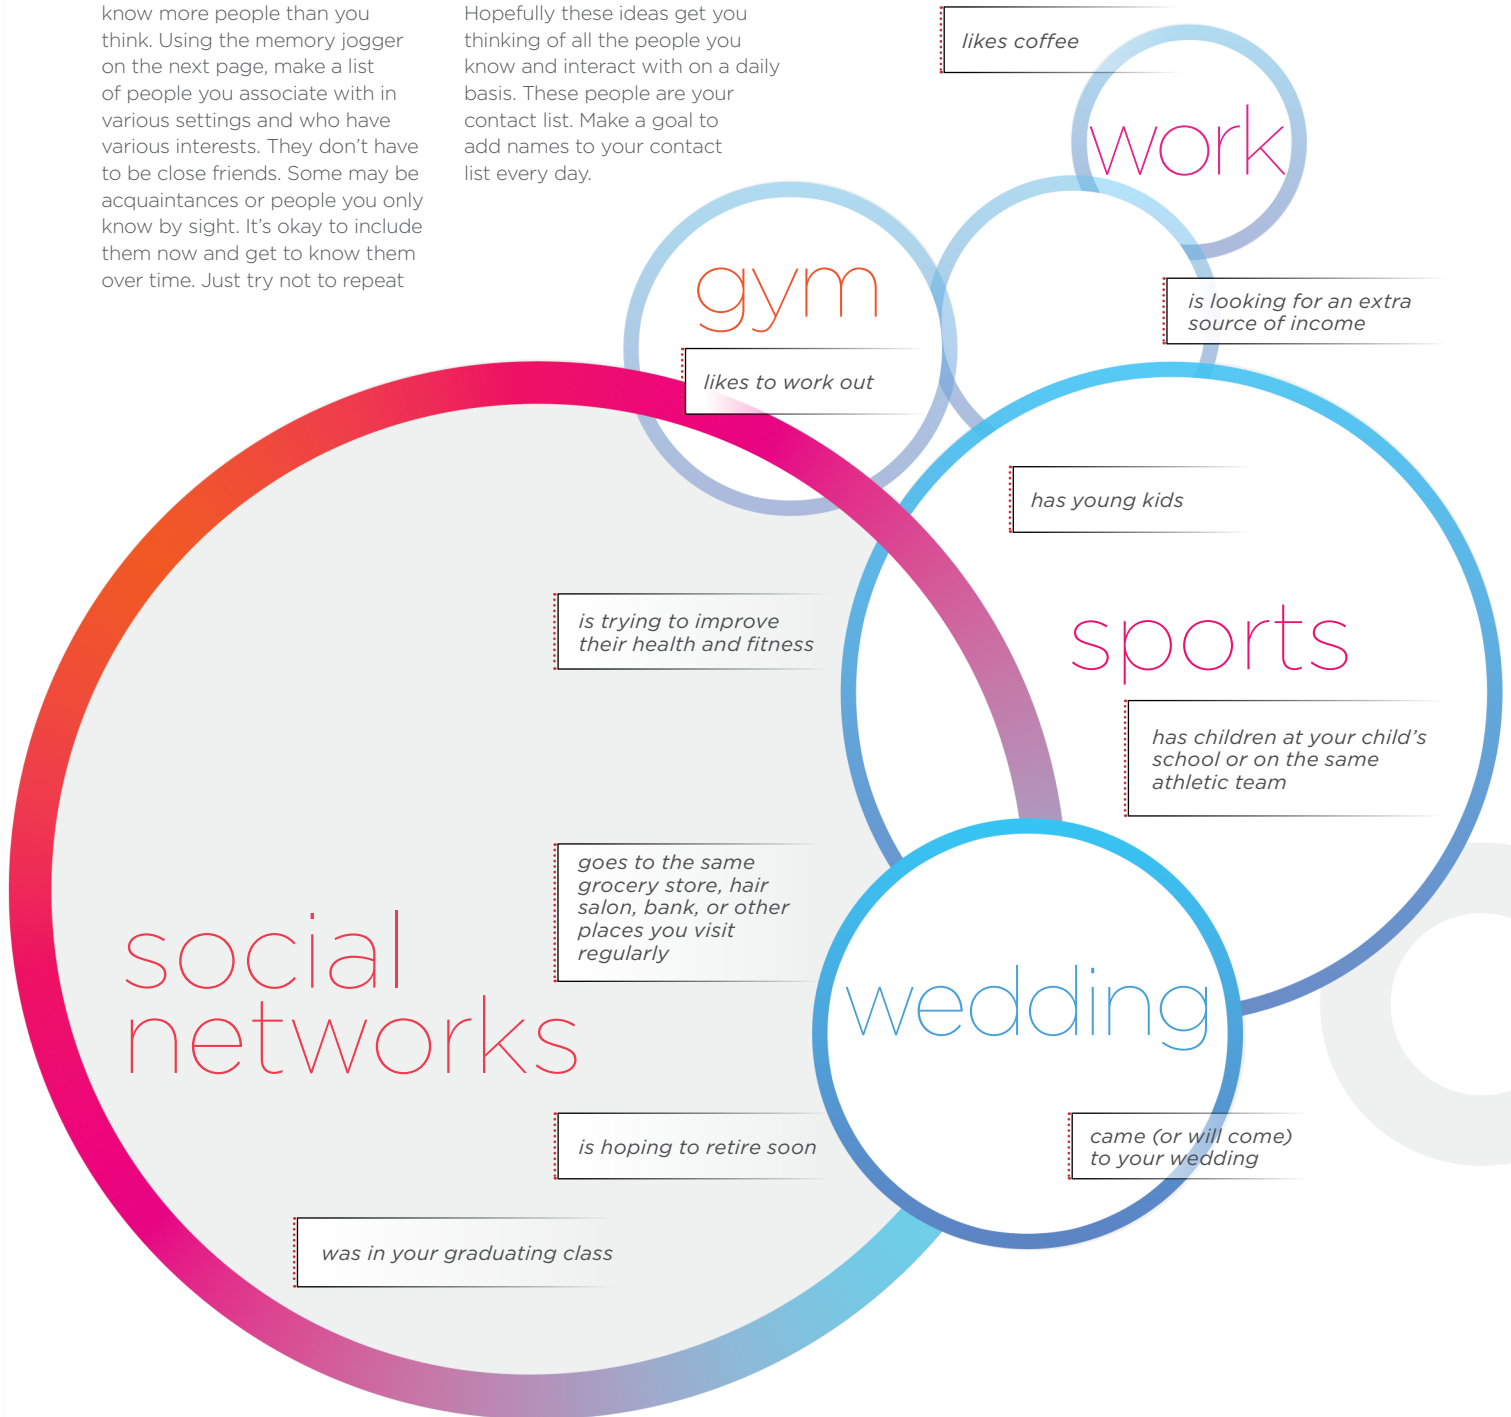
know more people than you think. Using the memory jogger on the next page, make a list of people you associate with in various settings and who have various interests. They don't have to be close friends. Some may be acquaintances or people you only know by sight. It's okay to include them now and get to know them over time. Just try not to repeat

Hopefully these ideas get you thinking of all the people you know and interact with on a daily basis. These people are your contact list. Make a goal to add names to your contact list every day.

likes coffee

work

is looking for an extra source of income

gym

likes to work out

has young kids

is trying to improve their health and fitness

sports

has children at your child's school or on the same athletic team

goes to the same grocery store, hair salon, bank, or other places you visit regularly

social networks

wedding

is hoping to retire soon

came (or will come) to your wedding

was in your graduating class